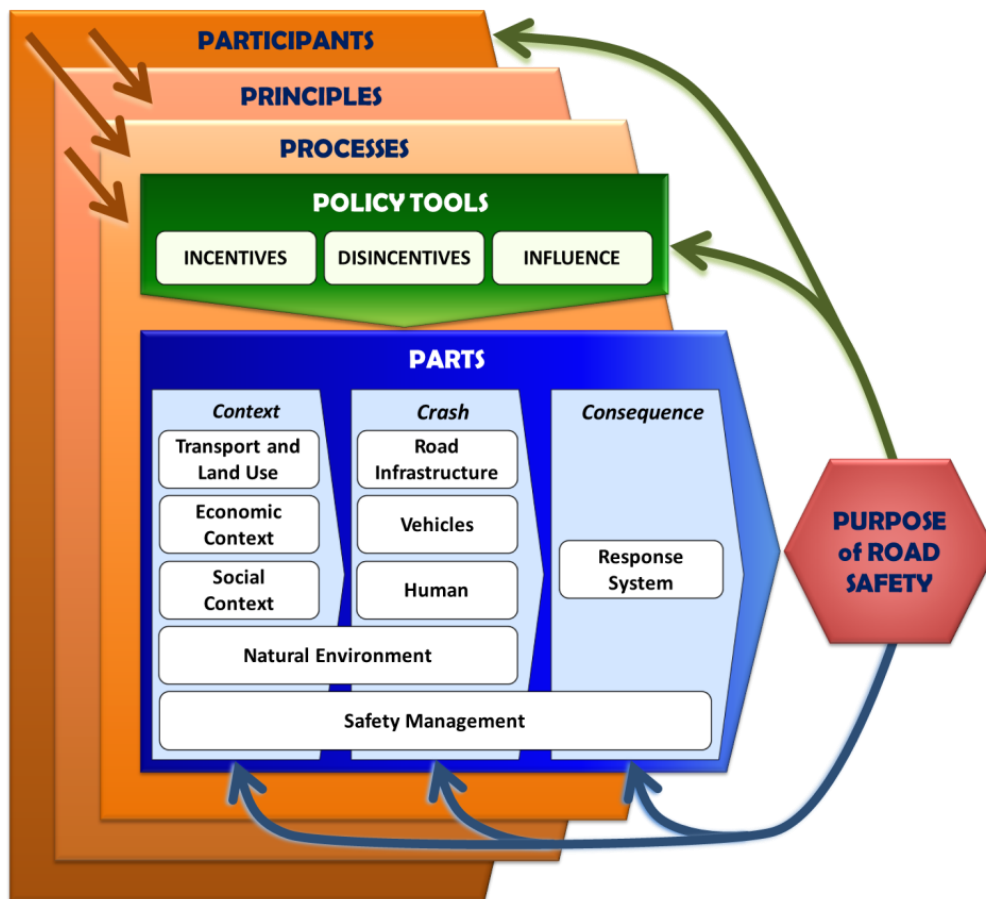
PARTICIPANTS

PRINCIPLES

PROCESSES

POLICY TOOLS

INCENTIVES

DISINCENTIVES

INFLUENCE

PARTS

Context

Transport and Land Use

Economic Context

Social Context

Crash

Road Infrastructure

Vehicles

Human

Consequence

Response System

Natural Environment

Safety Management

PURPOSE of ROAD SAFETY